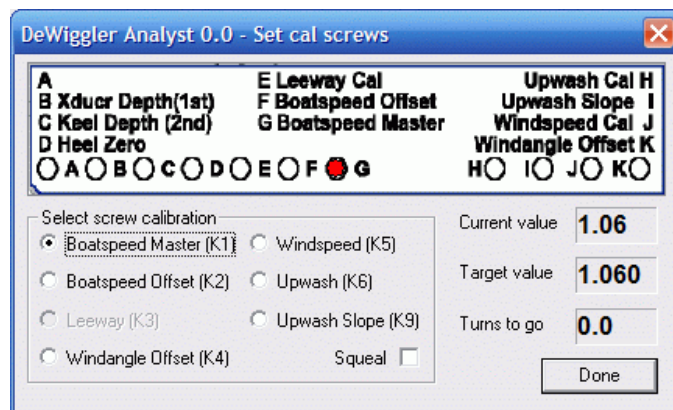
DeWiggler Analyst 0.0 - Set cal screws

A
B Xducr Depth(1st)
C Keel Depth (2nd)
D Heel Zero

E Leeway Cal
F Boatspeed Offset
G Boatspeed Master

Upwash Cal H
Upwash Slope I
Windspeed Cal J
Windangle Offset K

A B C D E F G H I J K

Select screw calibration
Boatspeed Master (K1)
Boatspeed Offset (K2)
Leeway (K3)
Windangle Offset (K4)
Windspeed (K5)
Upwash (K6)
Upwash Slope (K9)
Squeal

Current value 1.06
Target value 1.060
Turns to go 0.0

Done